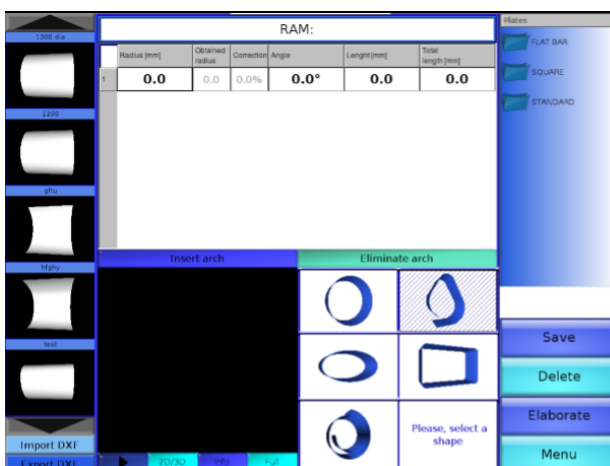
1900 dia
1200
gftu
hfghy
test
Import DXF
Export DXF

RAM:

| | Radius [mm] | Obtained radius | Correction | Angle | Lenght [mm] | Total length [mm] |
|---|---|---|---|---|---|---|
| 1 | 0.0 | 0.0 | 0.0% | 0.0° | 0.0 | 0.0 |

Insert arch
Eliminate arch

2D/3D
Info
Full

Please, select a shape

Plates
FLAT BAR
SQUARE
STANDARD

Save
Delete
Elaborate
Menu